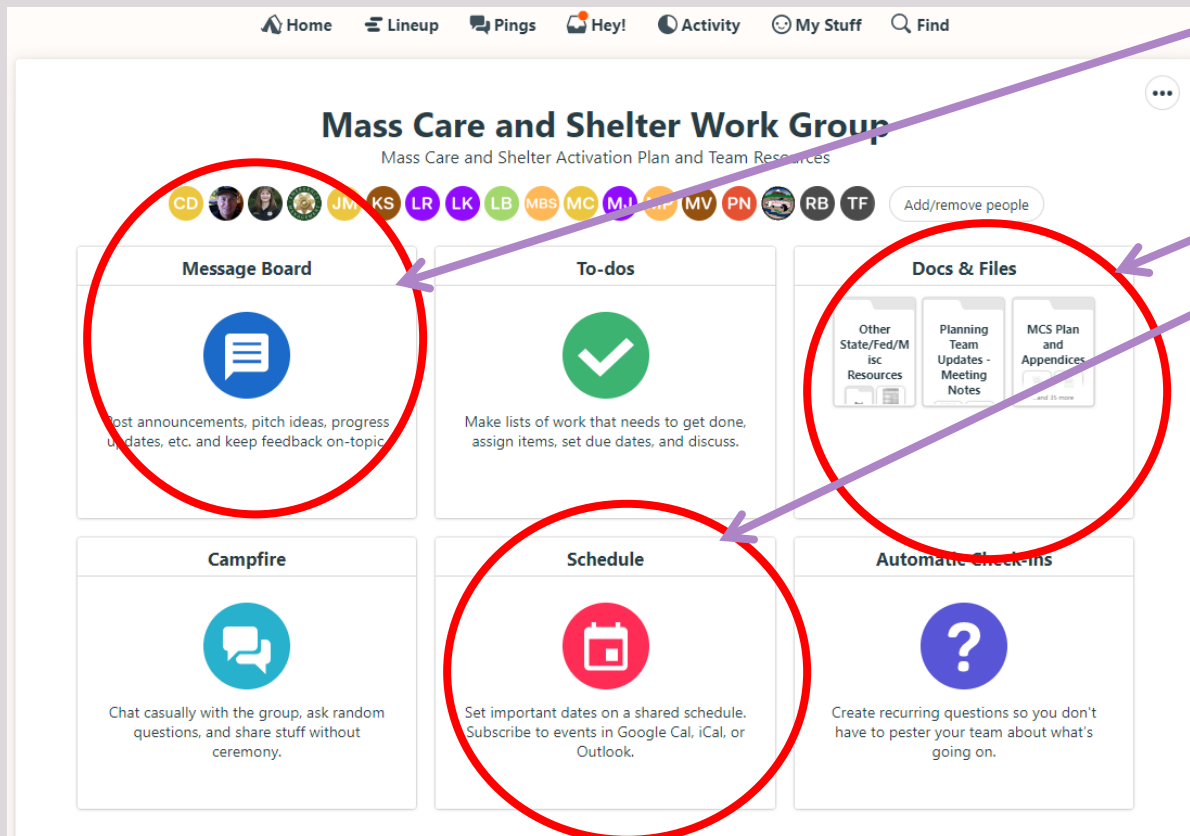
Home Lineup Pings Hey! Activity My Stuff Find

Mass Care and Shelter Work Group

Mass Care and Shelter Activation Plan and Team Resources

CD JM KS LR LK LB MBS MC MJ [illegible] MV PN RB TF Add/remove people

Message Board

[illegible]ost announcements, pitch ideas, progress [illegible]pdates, etc. and keep feedback on-topic.

To-dos

Make lists of work that needs to get done, assign items, set due dates, and discuss.

Docs & Files

Other State/Fed/Misc Resources

Planning Team Updates - Meeting Notes

MCS Plan and Appendices

...and 35 more

Campfire

Chat casually with the group, ask random questions, and share stuff without ceremony.

Schedule

Set important dates on a shared schedule. Subscribe to events in Google Cal, iCal, or Outlook.

Automatic Check-ins

Create recurring questions so you don't have to pester your team about what's going on.